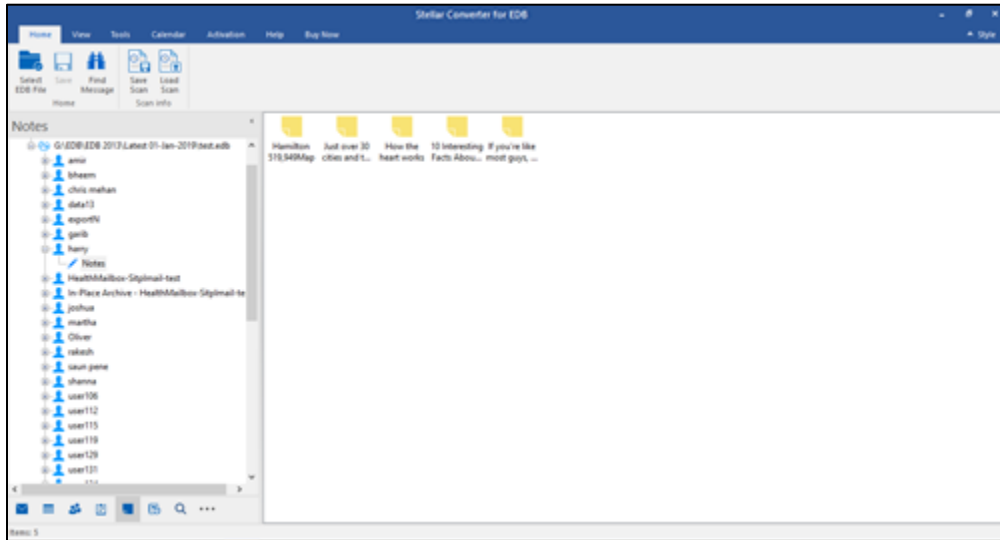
Stellar Converter for EDB

Home View Tools Calendar Activation Help Buy Now

Style

Select EDB File
Save
Find Message
Home
Save Scan
Load Scan
Scan Info

Notes

G:\EDB\EDB 2013\Latest 01-Jan-2019\test.edb
amir
bheem
chris mehan
data13
exportN
garib
harry
Notes
HealthMailbox-Sitplmail-test
In-Place Archive - HealthMailbox-Sitplmail-te
joshue
martha
Oliver
rakesh
saun pene
shanna
user106
user112
user115
user119
user129
user131

Hamilton 519,949Map
Just over 30 cities and t...
How the heart works
10 Interesting Facts Abou...
If you're like most guys, ...

Items: 5